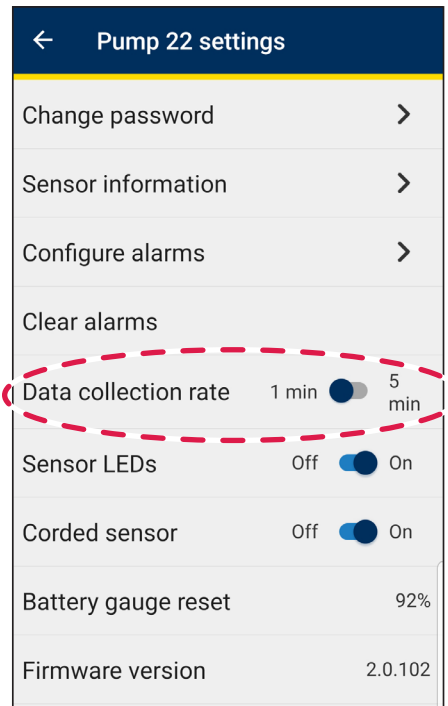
← Pump 22 settings

Change password >

Sensor information >

Configure alarms >

Clear alarms

Data collection rate 1 min 5 min

Sensor LEDs Off On

Corded sensor Off On

Battery gauge reset 92%

Firmware version 2.0.102